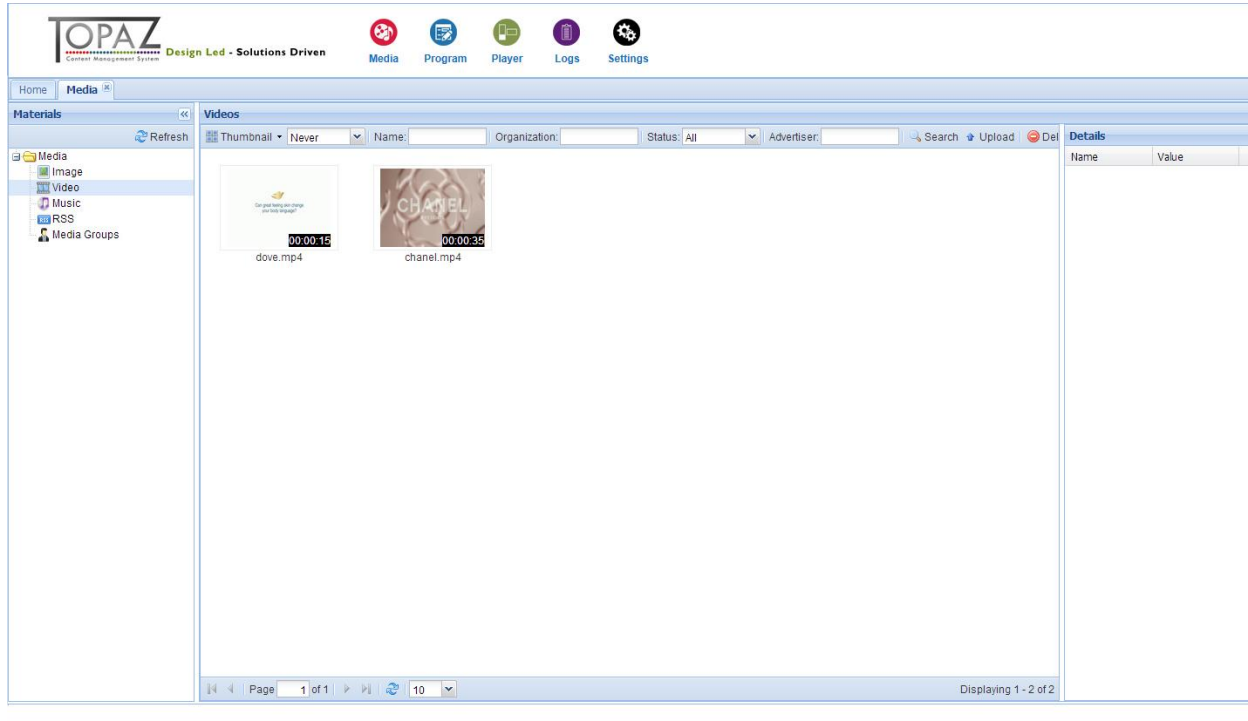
TOPAZ
Content Management System
Design Led - Solutions Driven

Media Program Player Logs Settings

Home Media

Materials

Refresh

Media
Image
Video
Music
RSS
Media Groups

Videos

Thumbnail Never Name: Organization: Status: All Advertiser: Search Upload Del

Can good feeling skin change your body language?

00:00:15
dove.mp4

CHANEL
00:00:35
chanel.mp4

Page 1 of 1 10

Displaying 1 - 2 of 2

Details

| Name | Value |
|---|---|